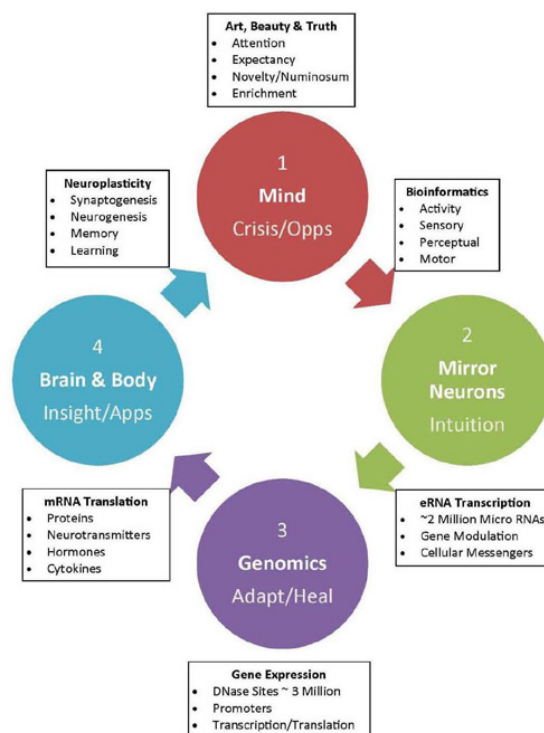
Art, Beauty & Truth
- Attention
- Expectancy
- Novelty/Numinosum
- Enrichment

1
Mind
Crisis/Opps

Bioinformatics
- Activity
- Sensory
- Perceptual
- Motor

2
Mirror Neurons
Intuition

eRNA Transcription
- ~2 Million Micro RNAs
- Gene Modulation
- Cellular Messengers

3
Genomics
Adapt/Heal

Gene Expression
- DNase Sites ~ 3 Million
- Promoters
- Transcription/Translation

mRNA Translation
- Proteins
- Neurotransmitters
- Hormones
- Cytokines

4
Brain & Body
Insight/Apps

Neuroplasticity
- Synaptogenesis
- Neurogenesis
- Memory
- Learning